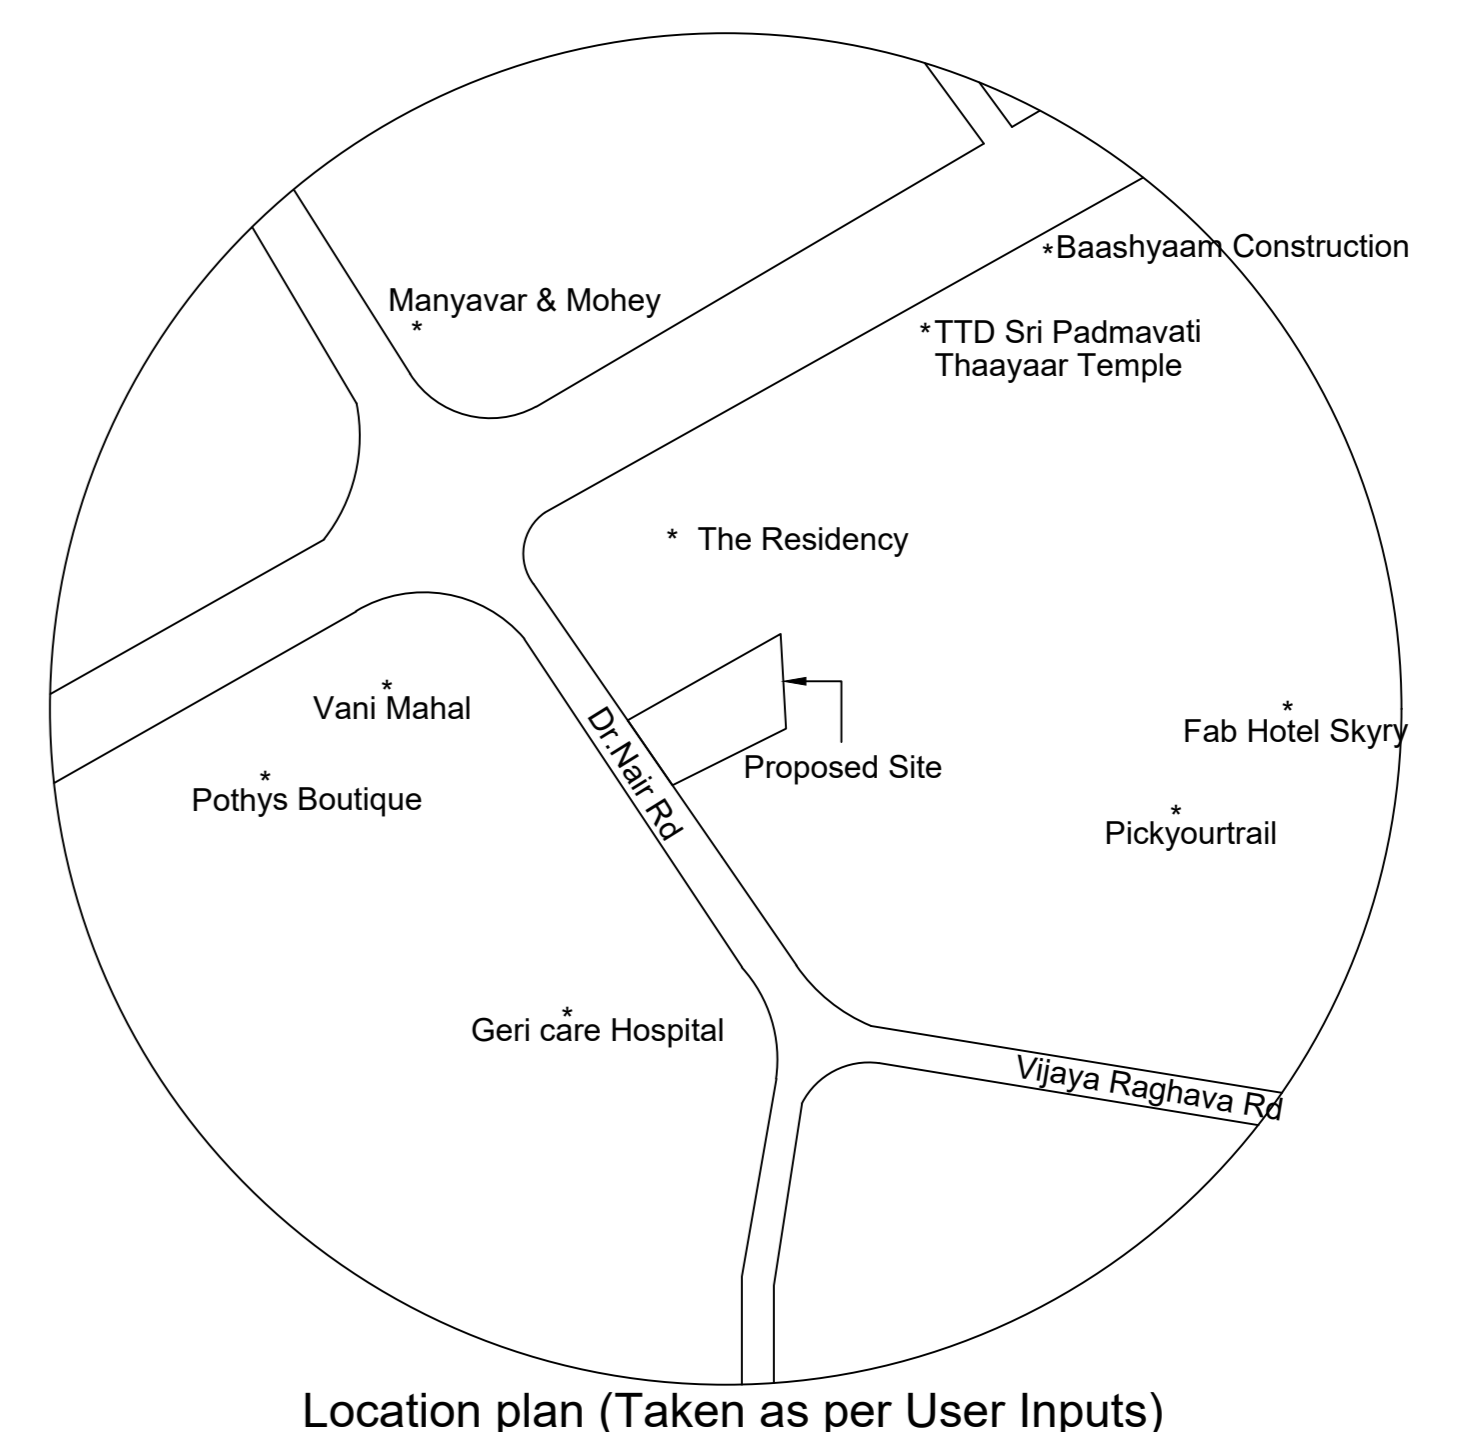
*Baashyaam Construction

Manyavar & Mohey
*

*TTD Sri Padmavati Thaayaar Temple

* The Residency

*
Vani Mahal

Dr.Nair Rd

Proposed Site

*
Fab Hotel Skyry

*
Pothys Boutique

*
Pickyourtrail

*
Geri care Hospital

Vijaya Raghava Rd

Location plan (Taken as per User Inputs)